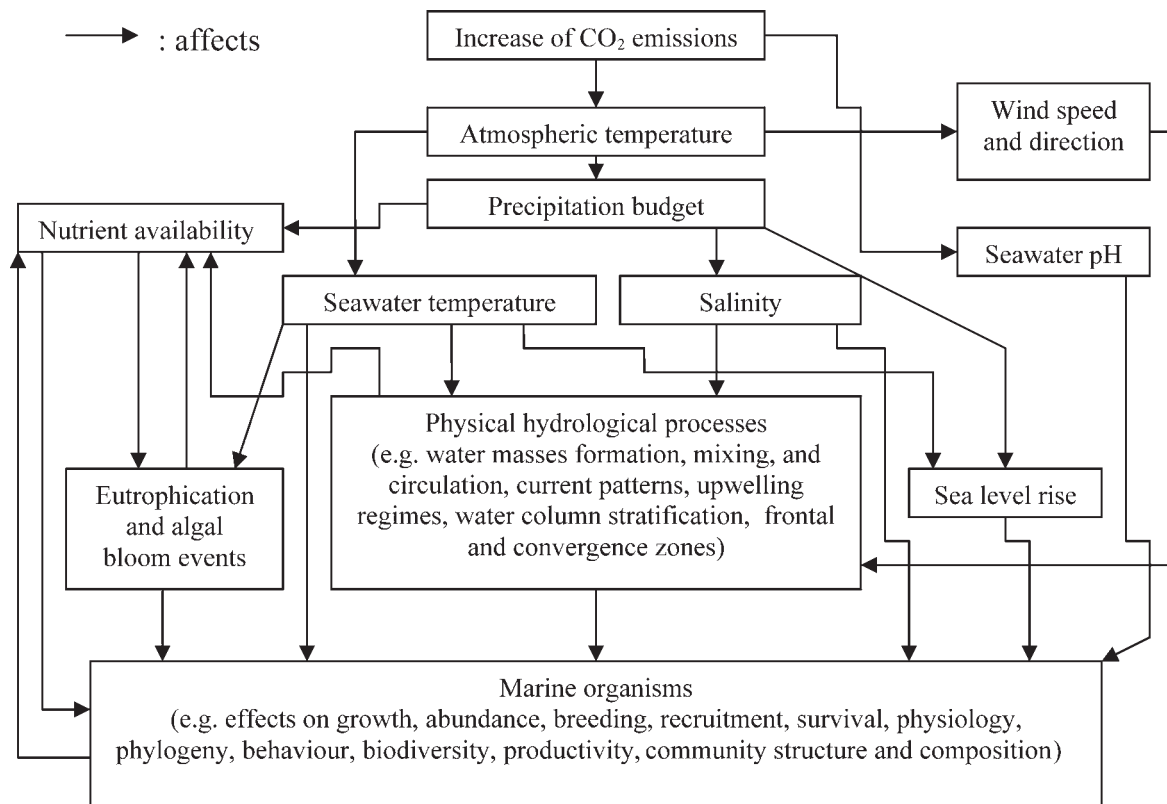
→ : affects

Increase of $CO_2$ emissions

Atmospheric temperature

Wind speed and direction

Precipitation budget

Nutrient availability

Seawater pH

Seawater temperature

Salinity

Physical hydrological processes (e.g. water masses formation, mixing, and circulation, current patterns, upwelling regimes, water column stratification, frontal and convergence zones)

Eutrophication and algal bloom events

Sea level rise

Marine organisms (e.g. effects on growth, abundance, breeding, recruitment, survival, physiology, phylogeny, behaviour, biodiversity, productivity, community structure and composition)